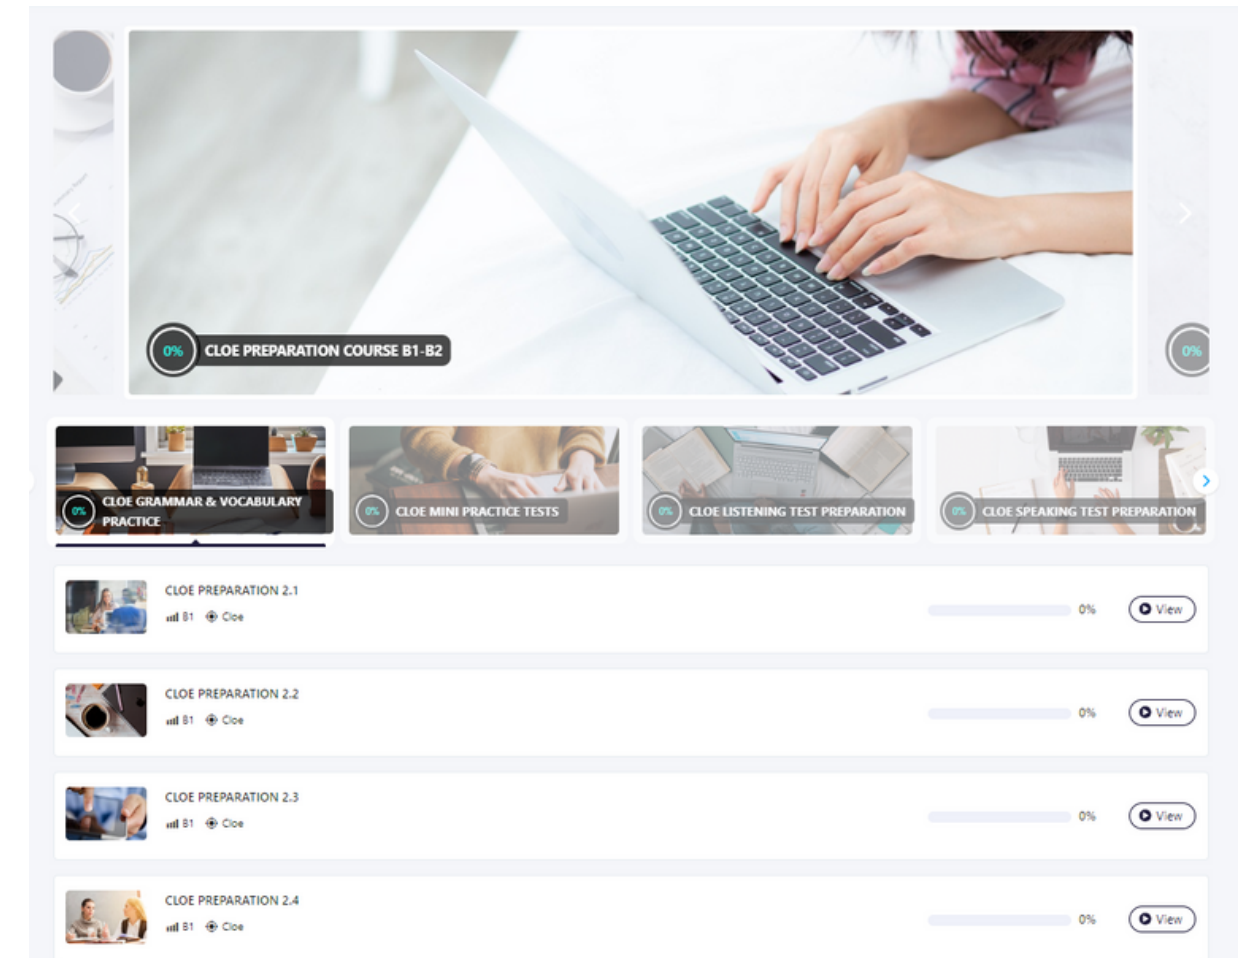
0%
CLOE PREPARATION COURSE B1-B2

0%

0%
CLOE GRAMMAR & VOCABULARY PRACTICE

0%
CLOE MINI PRACTICE TESTS

0%
CLOE LISTENING TEST PREPARATION

0%
CLOE SPEAKING TEST PREPARATION

CLOE PREPARATION 2.1
B1 Cloe
0%
View

CLOE PREPARATION 2.2
B1 Cloe
0%
View

CLOE PREPARATION 2.3
B1 Cloe
0%
View

CLOE PREPARATION 2.4
B1 Cloe
0%
View